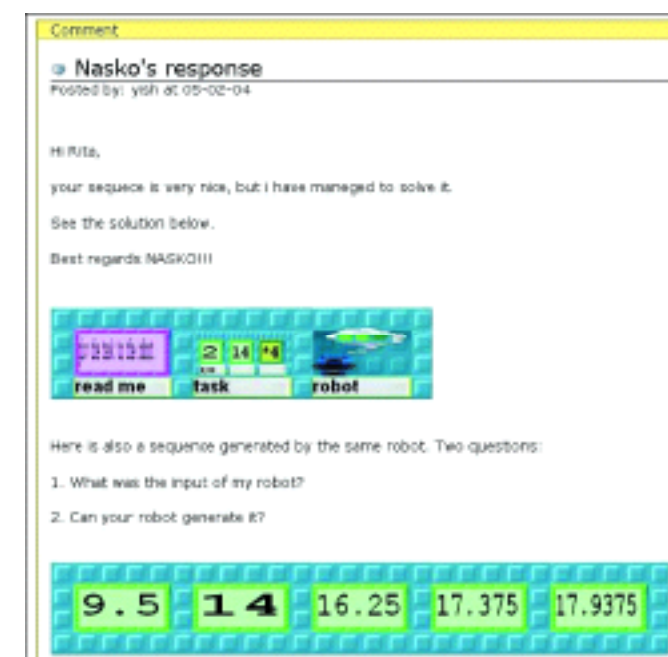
Comment

Nasko's response
Posted by: yish at 05-02-04

Hi Rita,

your sequence is very nice, but i have maneged to solve it.

See the solution below.

Best regards NASKO!!!

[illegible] 2 14 *4
read me task robot

Here is also a sequence generated by the same robot. Two questions:

1. What was the input of my robot?

2. Can your robot generate it?

9.5 14 16.25 17.375 17.9375